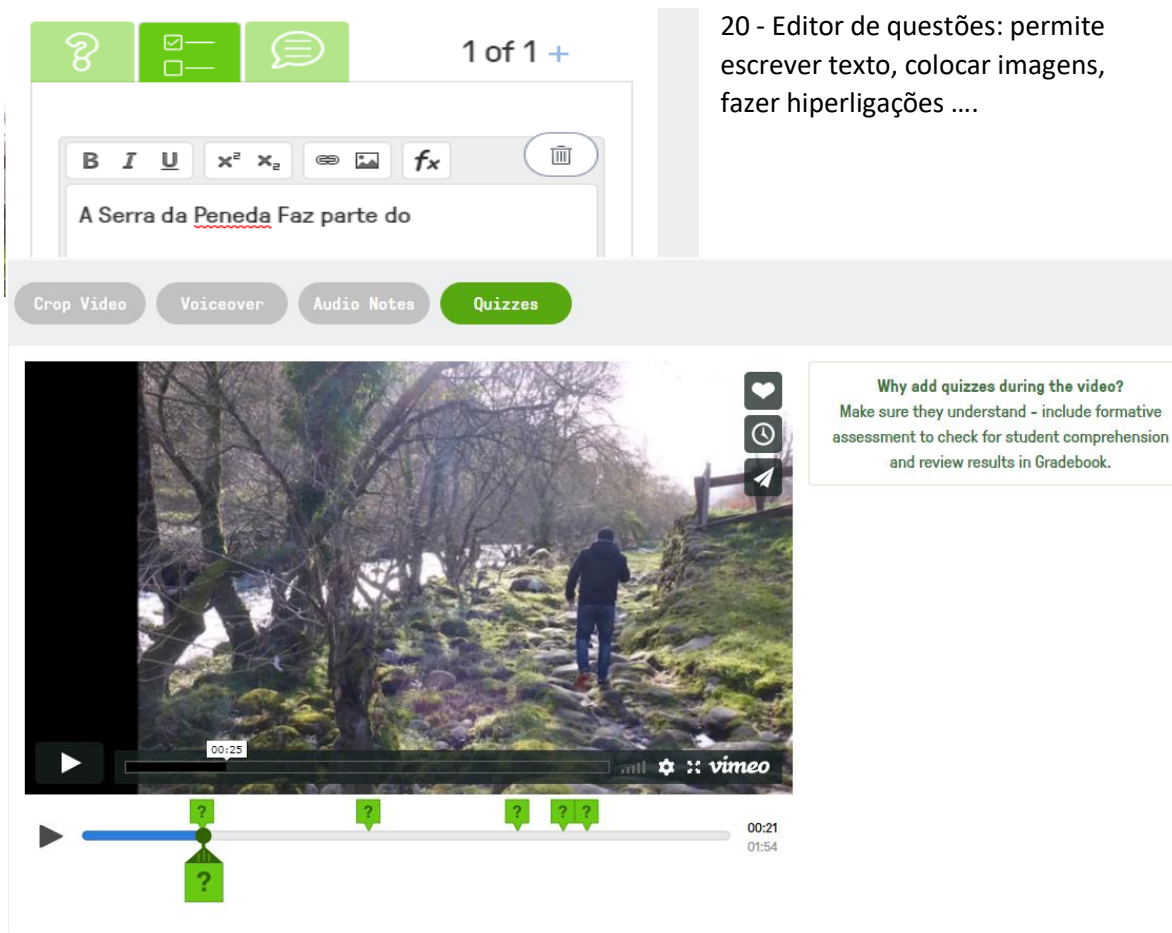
1 of 1 +

B I U $x^2$ $x_2$ $f_x$

A Serra da Peneda Faz parte do

20 - Editor de questões: permite escrever texto, colocar imagens, fazer hiperligações ….

Crop Video Voiceover Audio Notes Quizzes

Why add quizzes during the video?
Make sure they understand - include formative assessment to check for student comprehension and review results in Gradebook.

00:25

vimeo

? ? ? ? ?

00:21
01:54

?